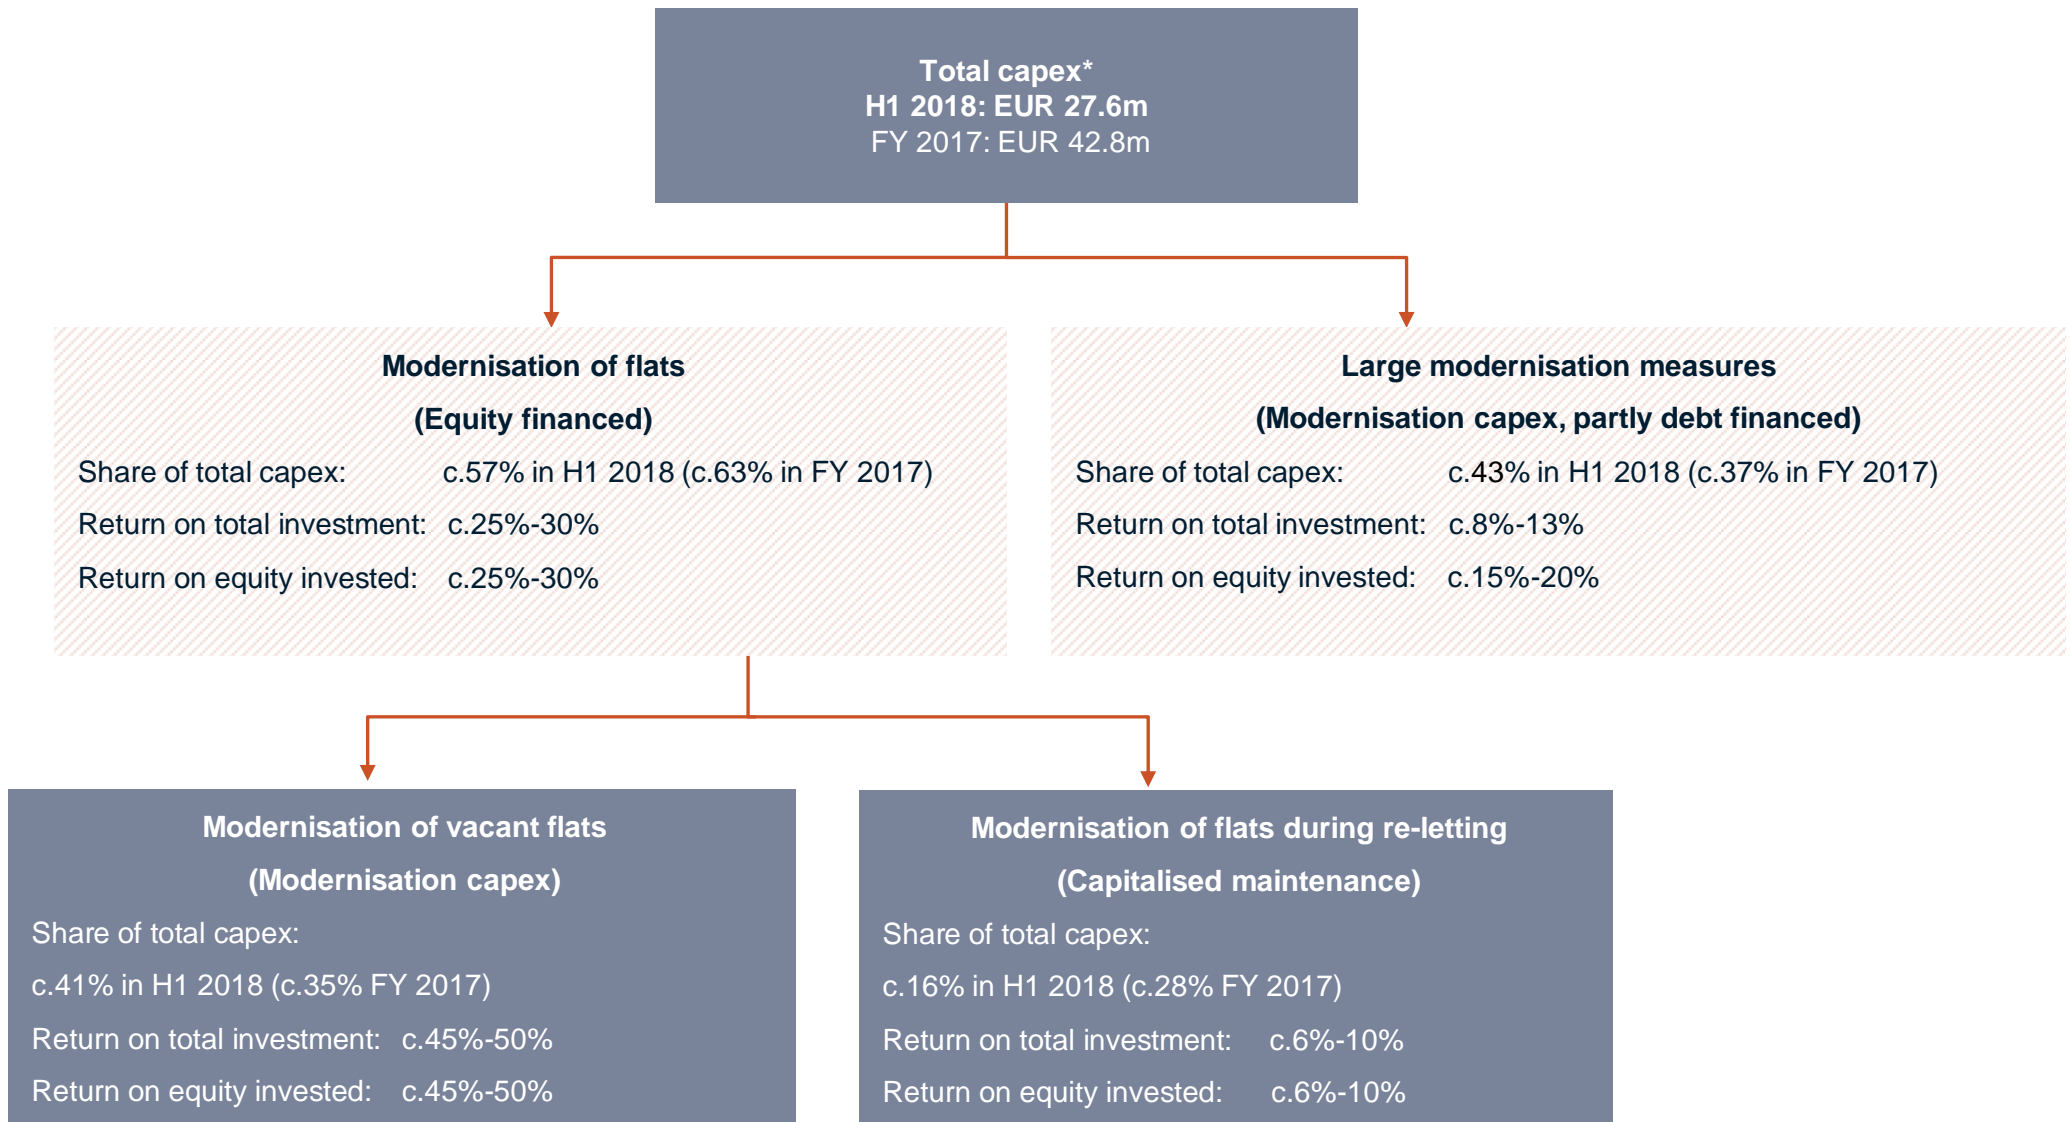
Total capex*
H1 2018: EUR 27.6m
FY 2017: EUR 42.8m

Modernisation of flats
(Equity financed)
Share of total capex: c.57% in H1 2018 (c.63% in FY 2017)
Return on total investment: c.25%-30%
Return on equity invested: c.25%-30%

Large modernisation measures
(Modernisation capex, partly debt financed)
Share of total capex: c.43% in H1 2018 (c.37% in FY 2017)
Return on total investment: c.8%-13%
Return on equity invested: c.15%-20%

Modernisation of vacant flats
(Modernisation capex)
Share of total capex:
c.41% in H1 2018 (c.35% FY 2017)
Return on total investment: c.45%-50%
Return on equity invested: c.45%-50%

Modernisation of flats during re-letting
(Capitalised maintenance)
Share of total capex:
c.16% in H1 2018 (c.28% FY 2017)
Return on total investment: c.6%-10%
Return on equity invested: c.6%-10%